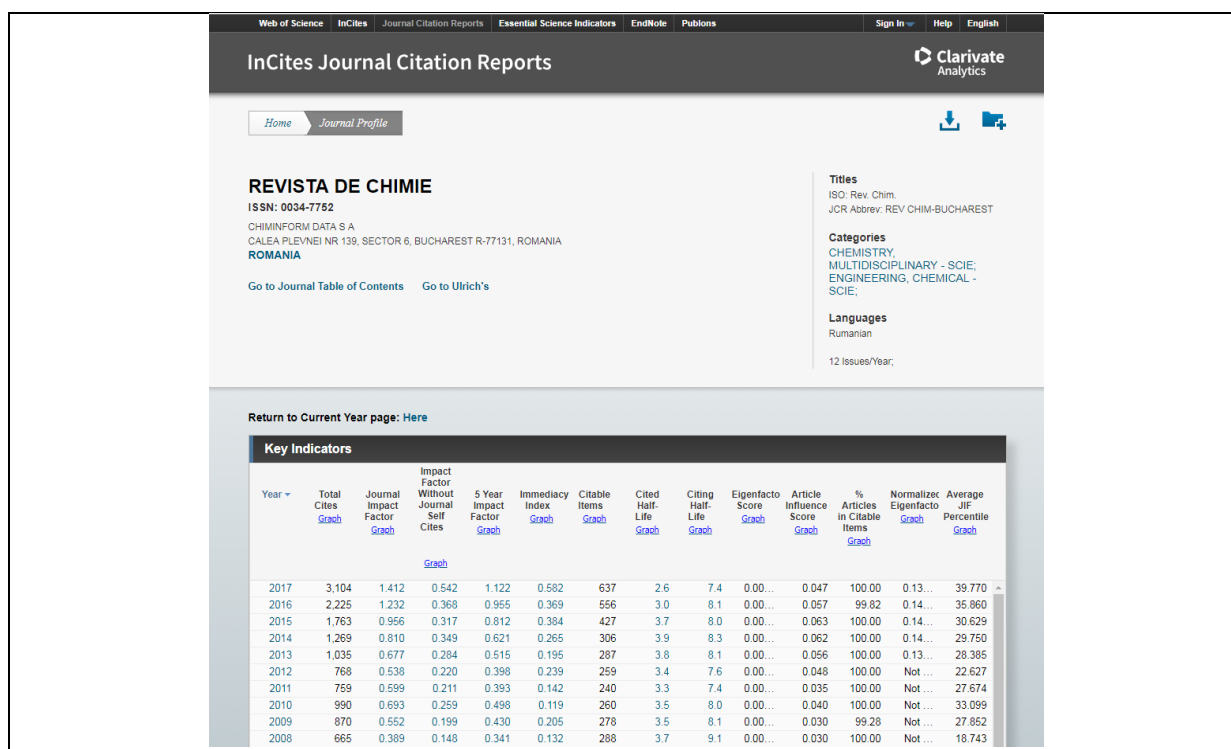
Web of Science | InCites | Journal Citation Reports | Essential Science Indicators | EndNote | Publons
Sign In | Help | English

InCites Journal Citation Reports
Clarivate Analytics

Home | Journal Profile

REVISTA DE CHIMIE
ISSN: 0034-7752
CHIMINFORM DATA S A
CALEA PLEVNEI NR 139, SECTOR 6, BUCHAREST R-77131, ROMANIA
ROMANIA

Go to Journal Table of Contents   Go to Ulrich's

Titles
ISO: Rev. Chim.
JCR Abbrev: REV CHIM-BUCHAREST

Categories
CHEMISTRY, MULTIDISCIPLINARY - SCIE;
ENGINEERING, CHEMICAL - SCIE;

Languages
Rumanian

12 Issues/Year;

Return to Current Year page: Here

Key Indicators

| Year | Total Cites Graph | Journal Impact Factor Graph | Impact Factor Without Journal Self Cites Graph | 5 Year Impact Factor Graph | Immediacy Index Graph | Citable Items Graph | Cited Half-Life Graph | Citing Half-Life Graph | Eigenfacto Score Graph | Article Influence Score Graph | % Articles in Citable Items Graph | Normalized Eigenfacto Graph | Average JIF Percentile Graph |
|---|---|---|---|---|---|---|---|---|---|---|---|---|---|
| 2017 | 3,104 | 1.412 | 0.542 | 1.122 | 0.582 | 637 | 2.6 | 7.4 | 0.00… | 0.047 | 100.00 | 0.13… | 39.770 |
| 2016 | 2,225 | 1.232 | 0.368 | 0.955 | 0.369 | 556 | 3.0 | 8.1 | 0.00… | 0.057 | 99.82 | 0.14… | 35.860 |
| 2015 | 1,763 | 0.956 | 0.317 | 0.812 | 0.384 | 427 | 3.7 | 8.0 | 0.00… | 0.063 | 100.00 | 0.14… | 30.629 |
| 2014 | 1,269 | 0.810 | 0.349 | 0.621 | 0.265 | 306 | 3.9 | 8.3 | 0.00… | 0.062 | 100.00 | 0.14… | 29.750 |
| 2013 | 1,035 | 0.677 | 0.284 | 0.515 | 0.195 | 287 | 3.8 | 8.1 | 0.00… | 0.056 | 100.00 | 0.13… | 28.385 |
| 2012 | 768 | 0.538 | 0.220 | 0.398 | 0.239 | 259 | 3.4 | 7.6 | 0.00… | 0.048 | 100.00 | Not … | 22.627 |
| 2011 | 759 | 0.599 | 0.211 | 0.393 | 0.142 | 240 | 3.3 | 7.4 | 0.00… | 0.035 | 100.00 | Not … | 27.674 |
| 2010 | 990 | 0.693 | 0.259 | 0.498 | 0.119 | 260 | 3.5 | 8.0 | 0.00… | 0.040 | 100.00 | Not … | 33.099 |
| 2009 | 870 | 0.552 | 0.199 | 0.430 | 0.205 | 278 | 3.5 | 8.1 | 0.00… | 0.030 | 99.28 | Not … | 27.852 |
| 2008 | 665 | 0.389 | 0.148 | 0.341 | 0.132 | 288 | 3.7 | 9.1 | 0.00… | 0.030 | 100.00 | Not … | 18.743 |